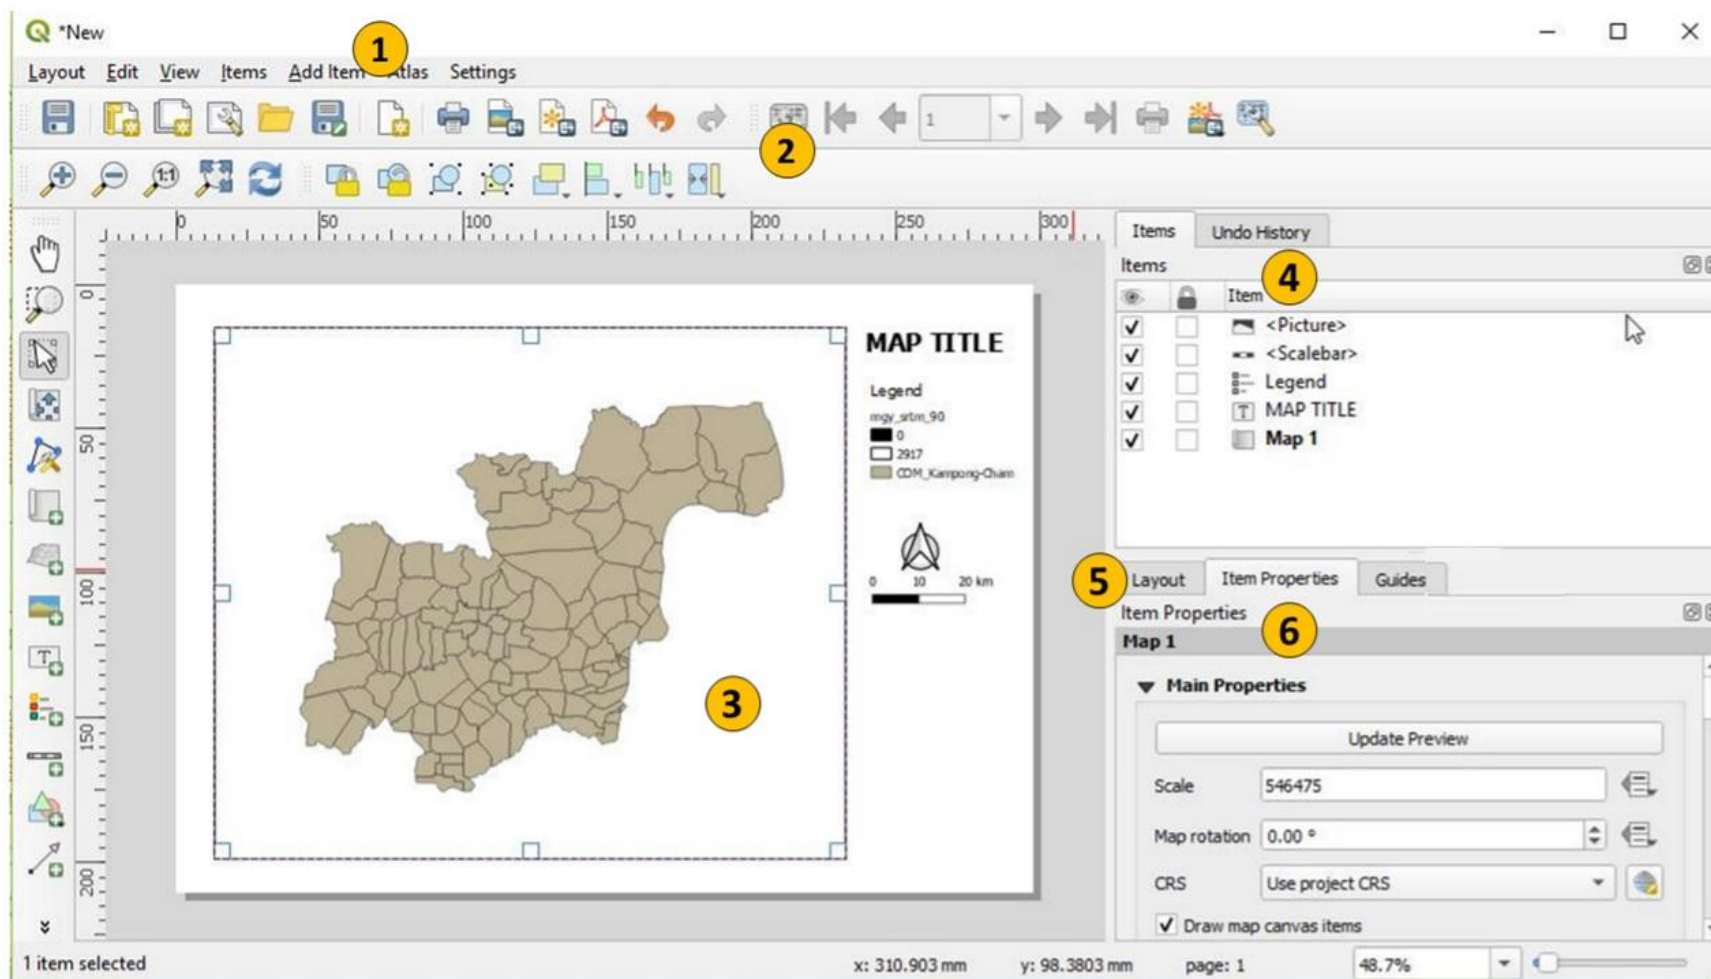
*New

Layout Edit View Items Add Item Atlas Settings

1

2

1

0 50 100 150 200 250 300

0

50

100

150

200

MAP TITLE

Legend

mgy_srtm_90

0

2917

CDM_Kampong-Cham

0 10 20 km

3

Items Undo History

Items

4

Item

<Picture>

<Scalebar>

Legend

MAP TITLE

Map 1

5

Layout Item Properties Guides

Item Properties

6

Map 1

Main Properties

Update Preview

Scale 546475

Map rotation 0.00 °

CRS Use project CRS

Draw map canvas items

1 item selected

x: 310.903 mm y: 98.3803 mm page: 1 48.7%